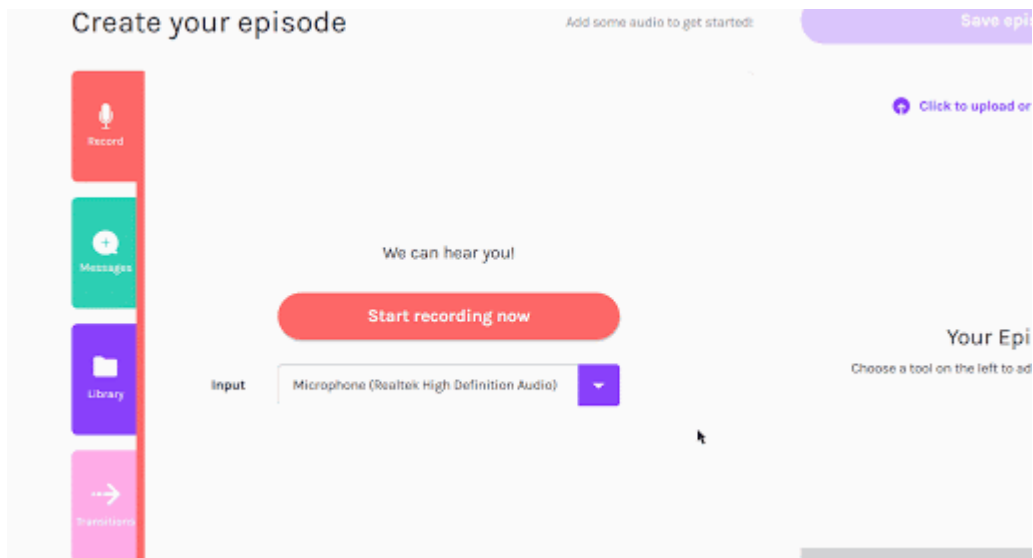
Create your episode

Add some audio to get started!

Save epis

Record

Messages

Library

Transitions

Click to upload or

We can hear you!

Start recording now

Input

Microphone (Realtek High Definition Audio)

Your Epi

Choose a tool on the left to ad